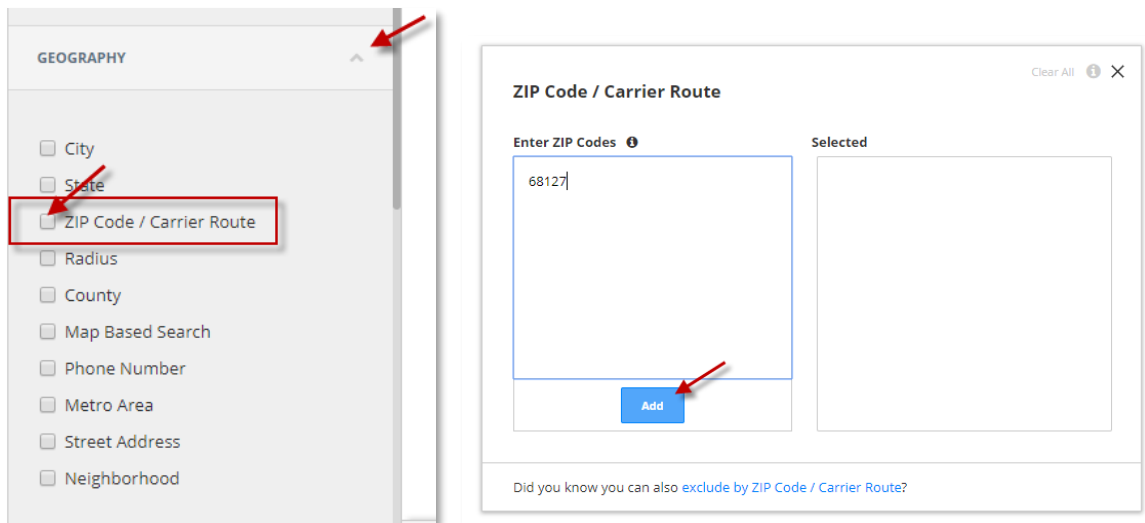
GEOGRAPHY

City
State
ZIP Code / Carrier Route
Radius
County
Map Based Search
Phone Number
Metro Area
Street Address
Neighborhood

Clear All

ZIP Code / Carrier Route

Enter ZIP Codes

Selected

68127

Add

Did you know you can also exclude by ZIP Code / Carrier Route?